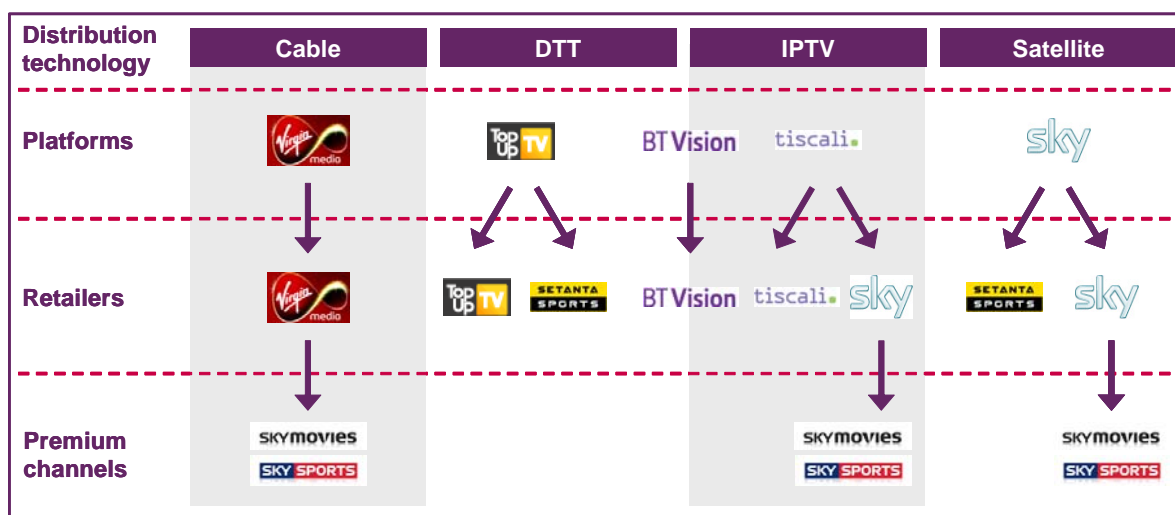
| Distribution technology | Cable | DTT | IPTV | Satellite |
|---|---|---|---|---|
| Platforms | Virgin media | Top Up TV | BT Vision, tiscali. | sky |
| Retailers | Virgin media | Top Up TV, SETANTA SPORTS | BT Vision, tiscali., sky | SETANTA SPORTS, sky |
| Premium channels | SKY movies, SKY SPORTS | | SKY movies, SKY SPORTS | SKY movies, SKY SPORTS |